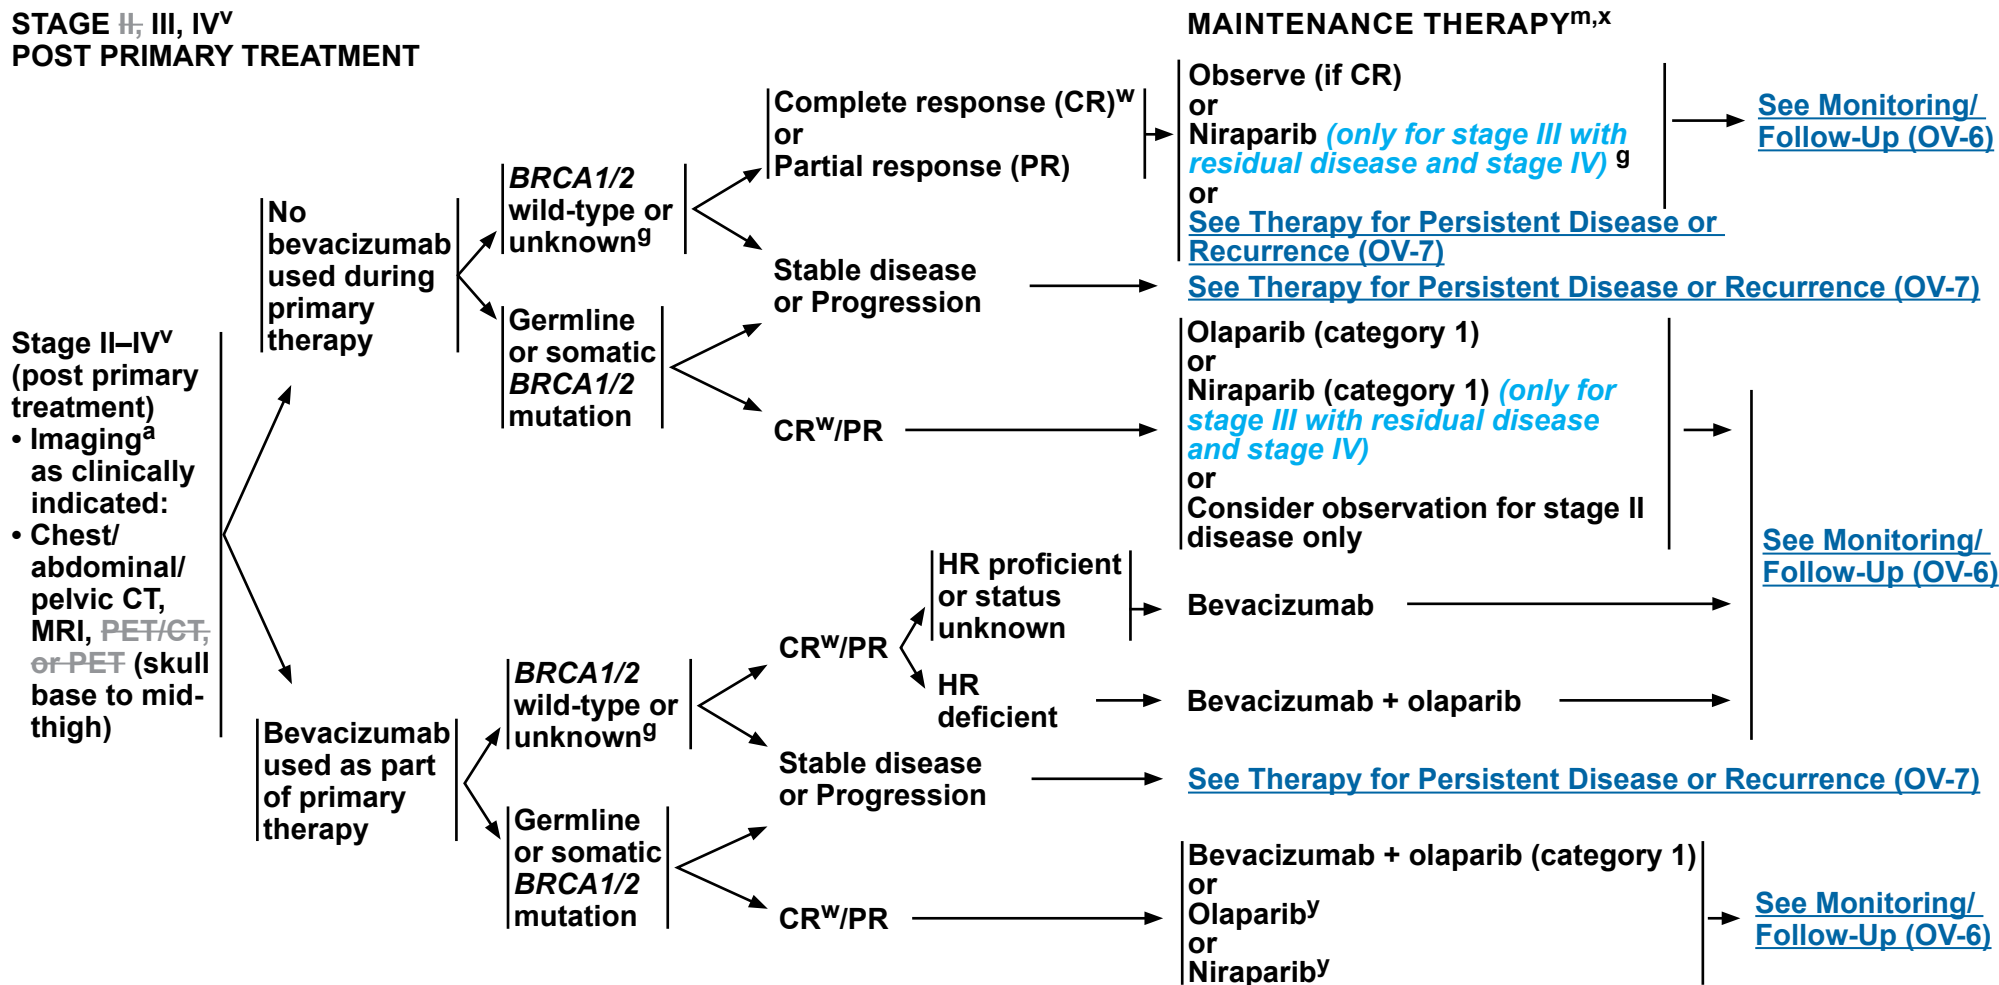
STAGE II, III, IV$^{v}$
POST PRIMARY TREATMENT

MAINTENANCE THERAPY$^{m,x}$

Stage II–IV$^{v}$ (post primary treatment)
• Imaging$^{a}$ as clinically indicated:
• Chest/ abdominal/ pelvic CT, MRI, PET/CT, or PET (skull base to mid-thigh)

No bevacizumab used during primary therapy

BRCA1/2 wild-type or unknown$^{g}$

Complete response (CR)$^{w}$ or Partial response (PR)

Observe (if CR)
or
Niraparib (only for stage III with residual disease and stage IV) $^{g}$
or
See Therapy for Persistent Disease or Recurrence (OV-7)

See Monitoring/ Follow-Up (OV-6)

Stable disease or Progression

See Therapy for Persistent Disease or Recurrence (OV-7)

Germline or somatic BRCA1/2 mutation

CR$^{w}$/PR

Olaparib (category 1)
or
Niraparib (category 1) (only for stage III with residual disease and stage IV)
or
Consider observation for stage II disease only

See Monitoring/ Follow-Up (OV-6)

Bevacizumab used as part of primary therapy

BRCA1/2 wild-type or unknown$^{g}$

CR$^{w}$/PR

HR proficient or status unknown

Bevacizumab

HR deficient

Bevacizumab + olaparib

Stable disease or Progression

See Therapy for Persistent Disease or Recurrence (OV-7)

Germline or somatic BRCA1/2 mutation

CR$^{w}$/PR

Bevacizumab + olaparib (category 1)
or
Olaparib$^{y}$
or
Niraparib$^{y}$

See Monitoring/ Follow-Up (OV-6)